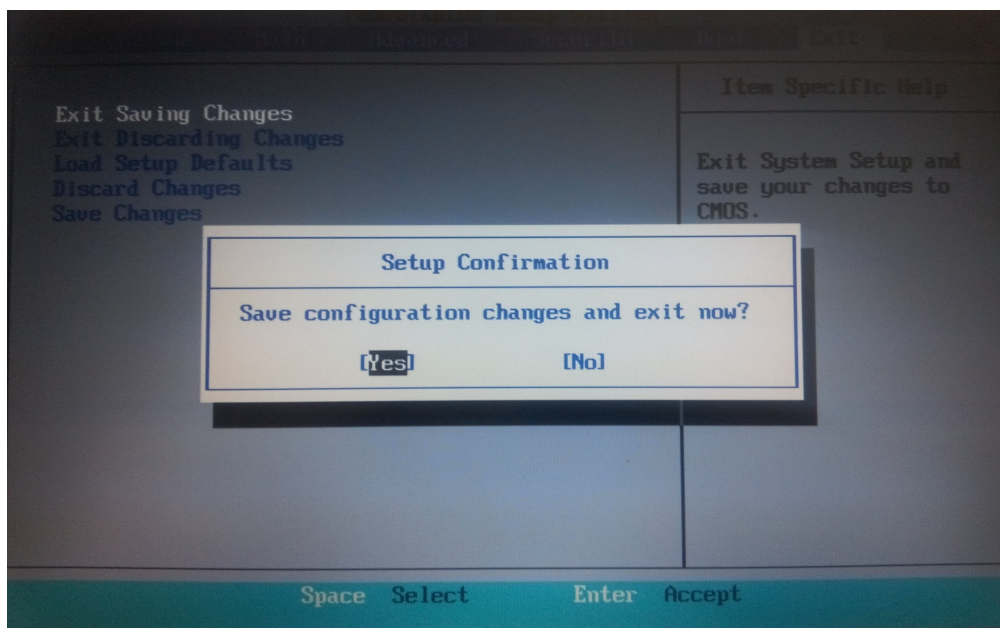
Exit

Exit Saving Changes
Exit Discarding Changes
Load Setup Defaults
Discard Changes
Save Changes

Item Specific Help

Exit System Setup and save your changes to CMOS.

Setup Confirmation

Save configuration changes and exit now?

[Yes] [No]

Space Select Enter Accept